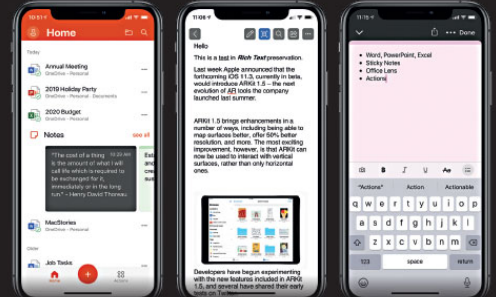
Home

Today

Annual Meeting
OneDrive - Personal

2020 Holiday Party
OneDrive - Personal - Documents

2020 Budget
OneDrive - Personal

Notes
see all

"The cost of a thing is the amount of what I will call life which is required to be exchanged for it, immediately or in the long run."
- Henry David Thoreau

MacStories
OneDrive - Personal

Older

Job Tasks

Home
Actions

Hello

This is a **test** in ***Rich Text*** preservation.

Last week Apple announced that the forthcoming iOS 11.3, currently in beta, would introduce ARKit 1.5 – the next evolution of AR tools the company launched last summer.

ARKit 1.5 brings enhancements in a number of ways, including being able to map surfaces better, offer 50% better resolution, and more. The most exciting improvement, however, is that ARKit can now be used to interact with vertical surfaces, rather than only horizontal ones.

Developers have begun experimenting with the new features included in ARKit 1.5, and several have shared their early tests on Twitter.

Done

• Word, PowerPoint, Excel
• Sticky Notes
• Office Lens
• Actions

B I U

"Actions"
Action
Actionable

q w e r t y u i o p
a s d f g h j k l
z x c v b n m
123
space
return